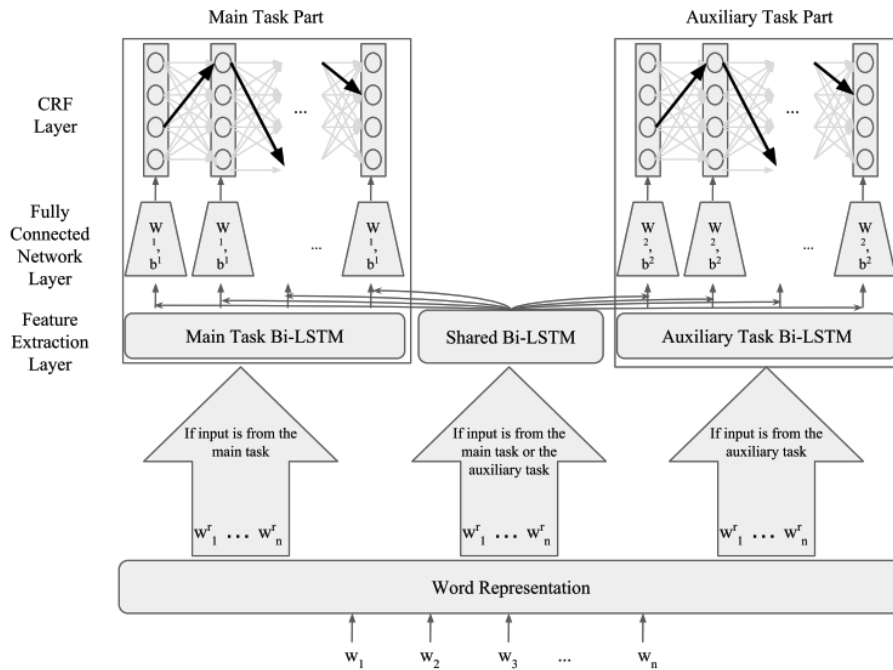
Main Task Part

Auxiliary Task Part

CRF Layer

...

...

Fully Connected Network Layer

$W^1, b^1$

$W^1, b^1$

...

$W^1, b^1$

$W^2, b^2$

$W^2, b^2$

...

$W^2, b^2$

Feature Extraction Layer

Main Task Bi-LSTM

Shared Bi-LSTM

Auxiliary Task Bi-LSTM

If input is from the main task

$w^r_1 \dots w^r_n$

If input is from the main task or the auxiliary task

$w^r_1 \dots w^r_n$

If input is from the auxiliary task

$w^r_1 \dots w^r_n$

Word Representation

$w_1$ $w_2$ $w_3$ ... $w_n$